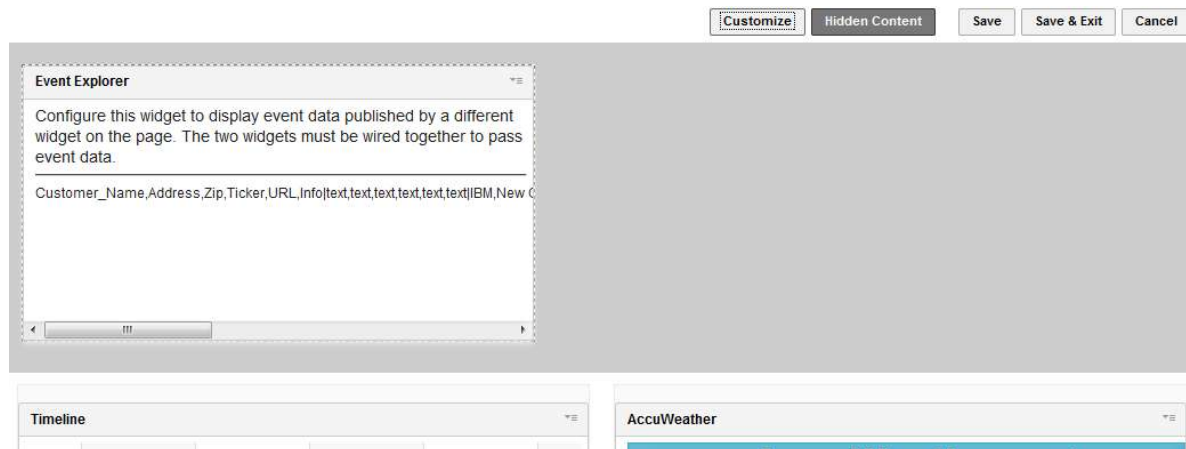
Customize Hidden Content Save Save & Exit Cancel

Event Explorer

Configure this widget to display event data published by a different widget on the page. The two widgets must be wired together to pass event data.

Customer_Name,Address,Zip,Ticker,URL,Info|text,text,text,text,text,text|IBM,New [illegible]

Timeline

AccuWeather